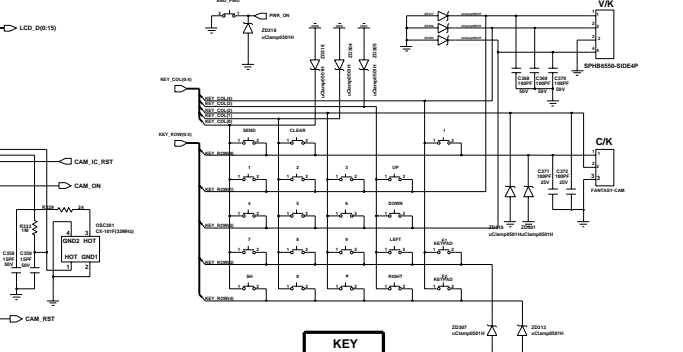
LCD_D(0:15)

END_PWS
PWR_ON
ZD318
uClamp0501H

V/K
SPHB6550-SIDE4P
1
2
3
4

ZD316
ZD304
ZD305
uClamp0501H
uClamp0501H
uClamp0501H

C368
100PF
50V
C369
100PF
50V
C370
100PF
50V

KEY_COL(0:4)
KEY_COL(4)
KEY_COL(3)
KEY_COL(2)
KEY_COL(1)
KEY_COL(0)

KEY_ROW(0:4)

SEND
CLEAR
I

C/K
1
2
3

KEY_ROW(0)
1
2
3
UP

CAM_IC_RST

C371
100PF
25V
C373
100PF
25V
FANTASY-CAM

CAM_ON

KEY_ROW(1)
4
5
6
DOWN

R329
24
R333
1M
OSC301
CX-101F(32MHz)
4
3
GND2
HOT
HOT
GND1
1
2

ZD310
ZD301
uClamp0501H
uClamp0501H

C358
15PF
50V
C359
15PF
50V

KEY_ROW(2)
7
8
9
LEFT
KEYPAD

KEY_ROW(3)
SH
0
#
RIGHT
KEYPAD

KEY_ROW(4)

CAM_RST

ZD307
uClamp0501H
ZD313
uClamp0501H

KEY